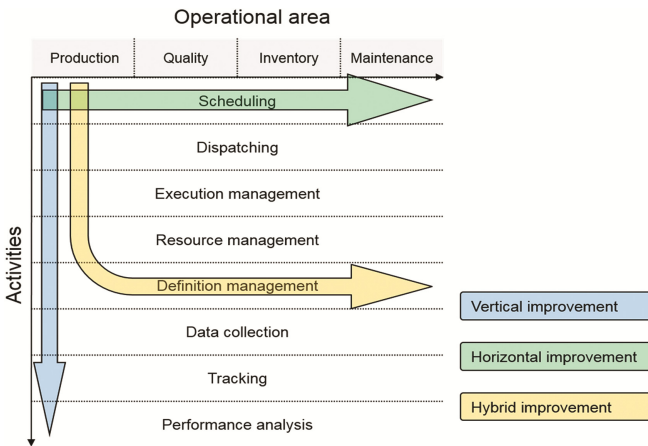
Operational area

Production
Quality
Inventory
Maintenance

Activities

Scheduling
Dispatching
Execution management
Resource management
Definition management
Data collection
Tracking
Performance analysis

Vertical improvement
Horizontal improvement
Hybrid improvement